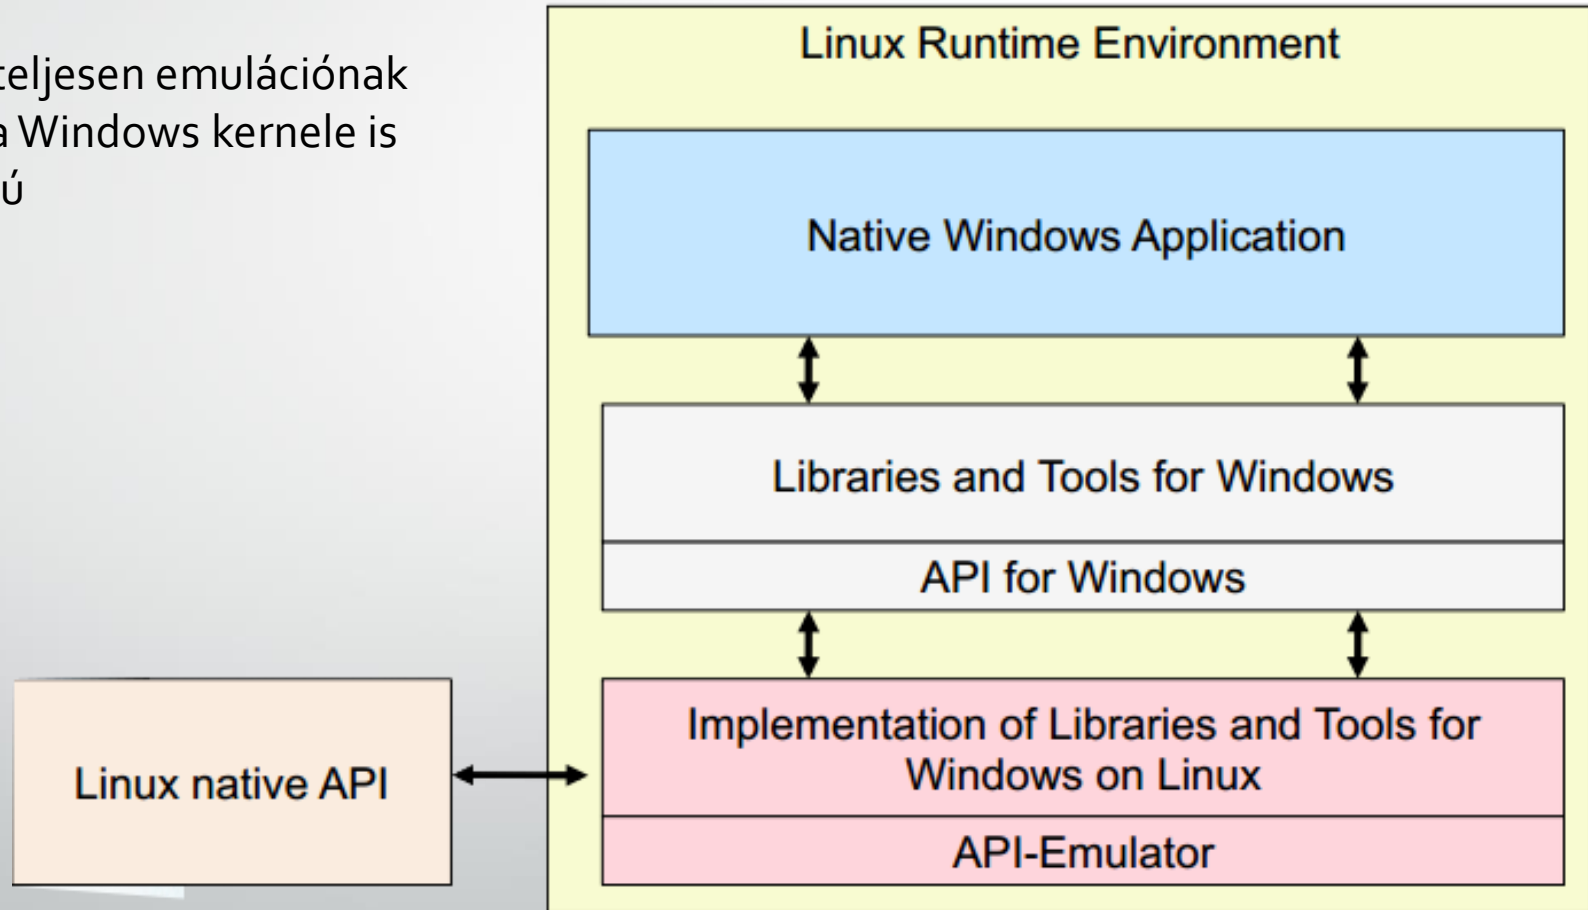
teljesen emulációnak a Windows kernele is ú

Linux Runtime Environment

Native Windows Application

Libraries and Tools for Windows

API for Windows

Implementation of Libraries and Tools for Windows on Linux

API-Emulator

Linux native API